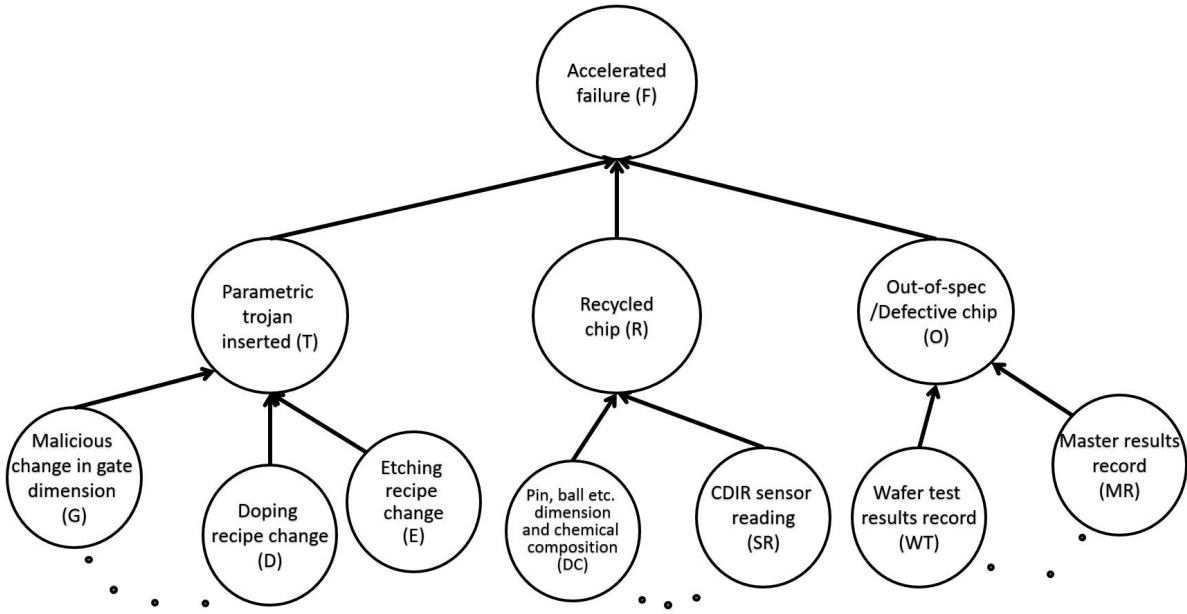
Accelerated failure (F)

Parametric trojan inserted (T)

Recycled chip (R)

Out-of-spec /Defective chip (O)

Malicious change in gate dimension (G)

Doping recipe change (D)

Etching recipe change (E)

Pin, ball etc. dimension and chemical composition (DC)

CDIR sensor reading (SR)

Wafer test results record (WT)

Master results record (MR)